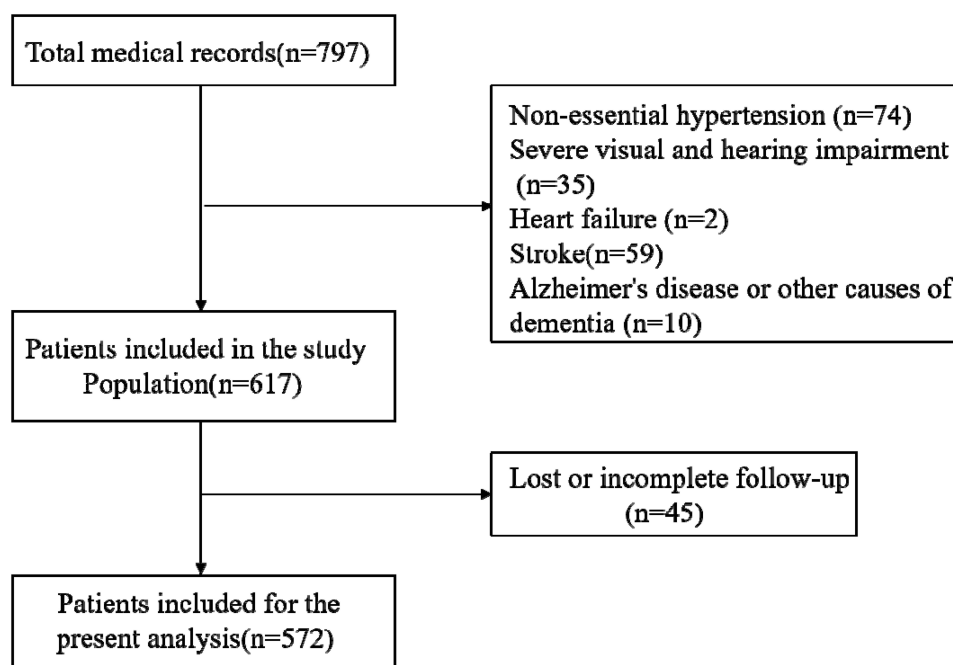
Total medical records(n=797)

Non-essential hypertension (n=74)
Severe visual and hearing impairment (n=35)
Heart failure (n=2)
Stroke(n=59)
Alzheimer's disease or other causes of dementia (n=10)

Patients included in the study Population(n=617)

Lost or incomplete follow-up (n=45)

Patients included for the present analysis(n=572)